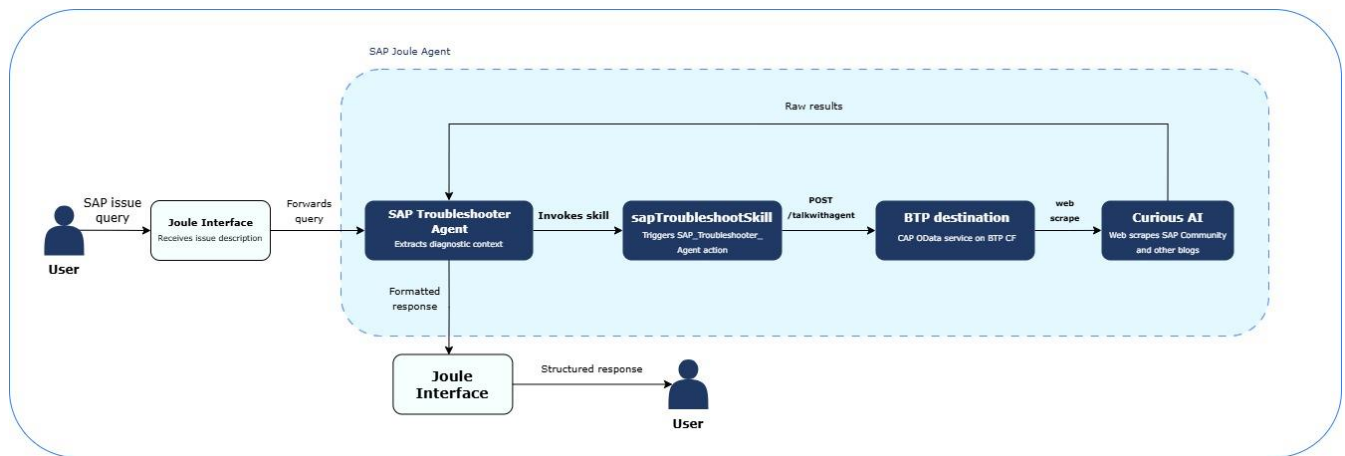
SAP Joule Agent

Raw results

SAP issue query

User

Joule Interface
Receives issue description

Forwards query

SAP Troubleshooter Agent
Extracts diagnostic context

Invokes skill

sapTroubleshootSkill
Triggers SAP_Troubleshooter_ Agent action

POST /talkwithagent

BTP destination
CAP OData service on BTP CF

web scrape

Curious AI
Web scrapes SAP Community and other blogs

Formatted response

Joule Interface

Structured response

User